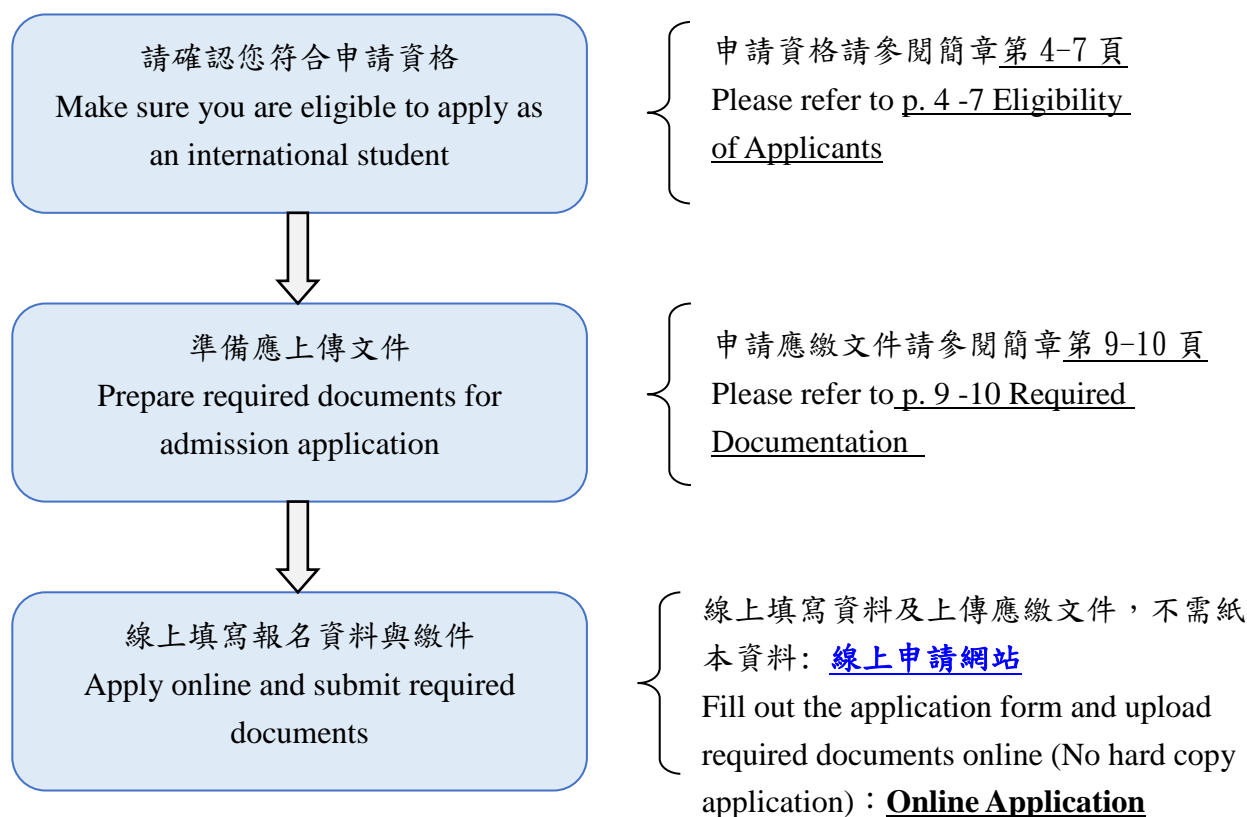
請確認您符合申請資格
Make sure you are eligible to apply as an international student

申請資格請參閱簡章第 4-7 頁
Please refer to p. 4 -7 Eligibility of Applicants

準備應上傳文件
Prepare required documents for admission application

申請應繳文件請參閱簡章第 9-10 頁
Please refer to p. 9 -10 Required Documentation

線上填寫報名資料與繳件
Apply online and submit required documents

線上填寫資料及上傳應繳文件，不需紙本資料: 線上申請網站
Fill out the application form and upload required documents online (No hard copy application)：Online Application